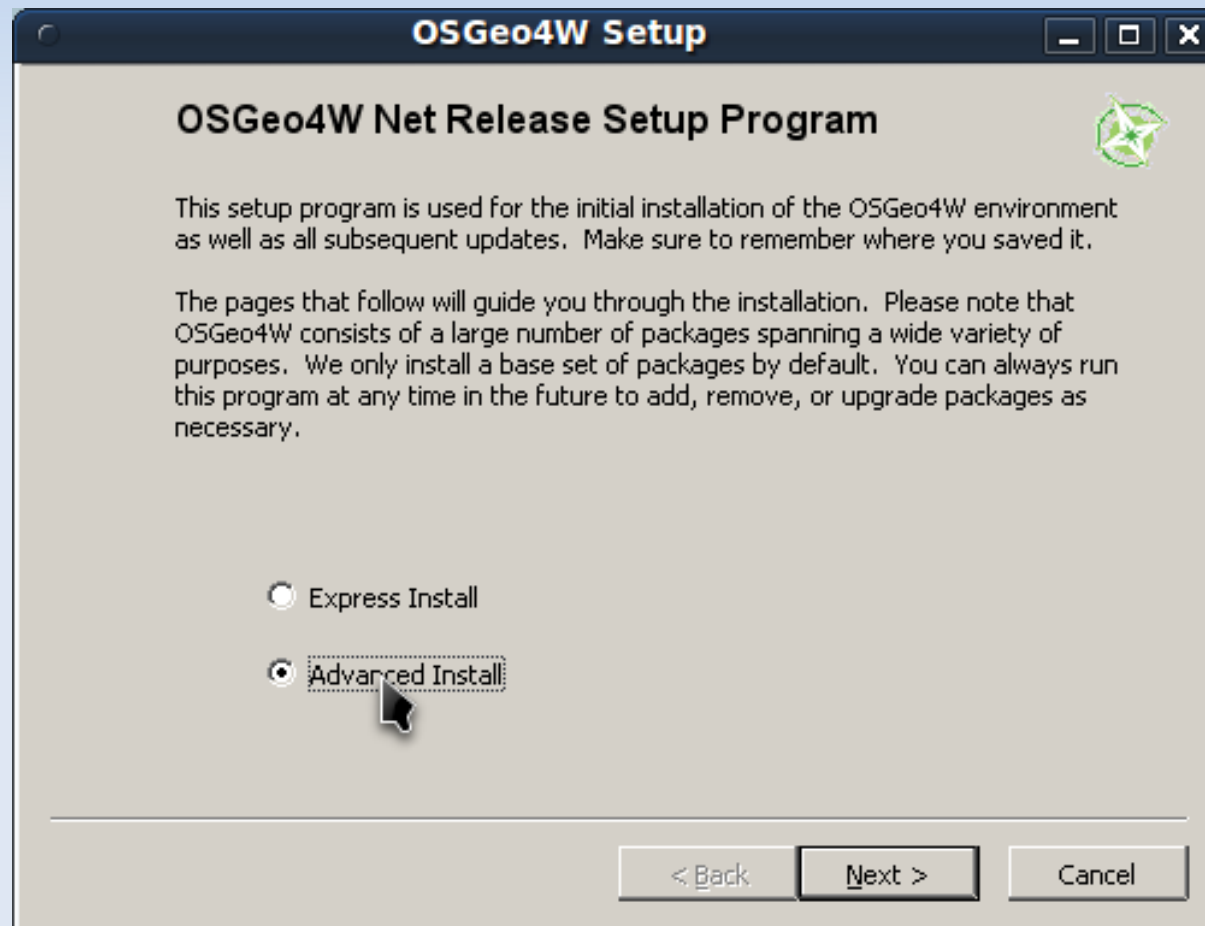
OSGeo4W Setup

OSGeo4W Net Release Setup Program

This setup program is used for the initial installation of the OSGeo4W environment as well as all subsequent updates. Make sure to remember where you saved it.

The pages that follow will guide you through the installation. Please note that OSGeo4W consists of a large number of packages spanning a wide variety of purposes. We only install a base set of packages by default. You can always run this program at any time in the future to add, remove, or upgrade packages as necessary.

Express Install

Advanced Install

< Back

Next >

Cancel